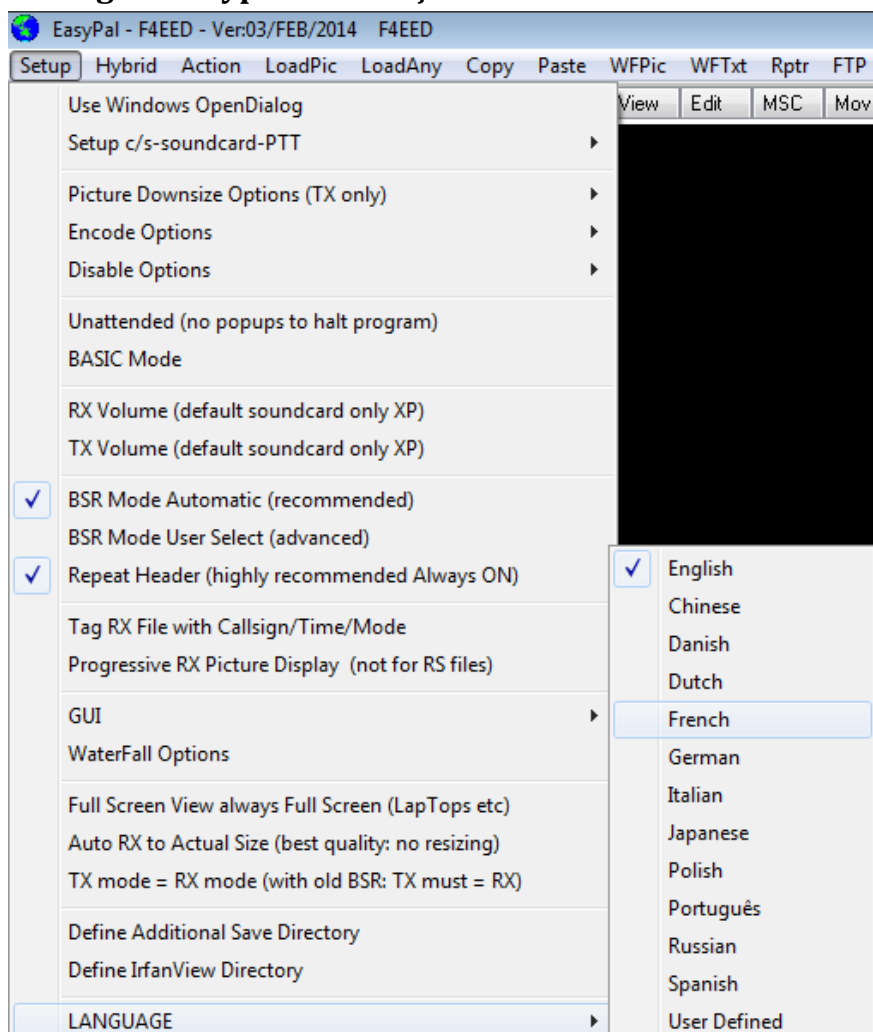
EasyPal - F4EED - Ver:03/FEB/2014 F4EED

Setup | Hybrid | Action | LoadPic | LoadAny | Copy | Paste | WFPic | WFTxt | Rptr | FTP

View | Edit | MSC | Mov

Use Windows OpenDialog
Setup c/s-soundcard-PTT

Picture Downsize Options (TX only)
Encode Options
Disable Options

Unattended (no popups to halt program)
BASIC Mode

RX Volume (default soundcard only XP)
TX Volume (default soundcard only XP)

✓ BSR Mode Automatic (recommended)
BSR Mode User Select (advanced)
✓ Repeat Header (highly recommended Always ON)

Tag RX File with Callsign/Time/Mode
Progressive RX Picture Display (not for RS files)

GUI
WaterFall Options

Full Screen View always Full Screen (LapTops etc)
Auto RX to Actual Size (best quality: no resizing)
TX mode = RX mode (with old BSR: TX must = RX)

Define Additional Save Directory
Define IrfanView Directory

LANGUAGE

✓ English
Chinese
Danish
Dutch
French
German
Italian
Japanese
Polish
Português
Russian
Spanish
User Defined